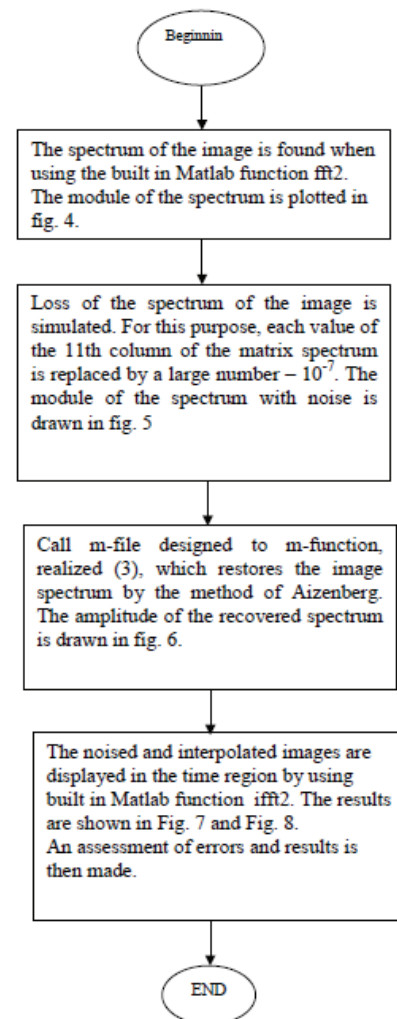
Beginnin

The spectrum of the image is found when using the built in Matlab function fft2. The module of the spectrum is plotted in fig. 4.

Loss of the spectrum of the image is simulated. For this purpose, each value of the 11th column of the matrix spectrum is replaced by a large number – $10^{-7}$. The module of the spectrum with noise is drawn in fig. 5

Call m-file designed to m-function, realized (3), which restores the image spectrum by the method of Aizenberg. The amplitude of the recovered spectrum is drawn in fig. 6.

The noised and interpolated images are displayed in the time region by using built in Matlab function ifft2. The results are shown in Fig. 7 and Fig. 8.
An assessment of errors and results is then made.

END